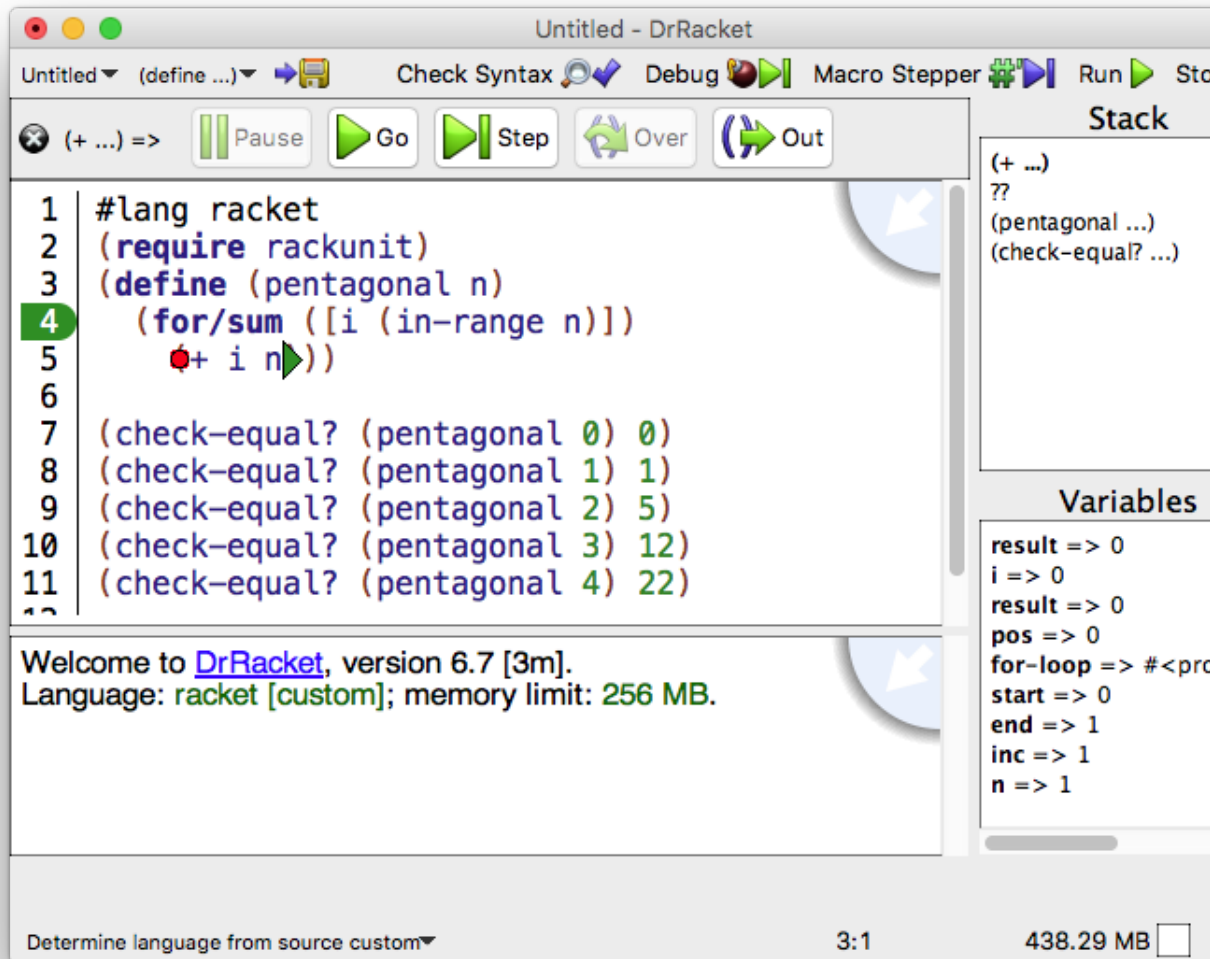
Untitled - DrRacket

Untitled (define ...) Check Syntax Debug Macro Stepper Run Sto

(+ ...) => Pause Go Step Over Out

1 #lang racket
2 (require rackunit)
3 (define (pentagonal n)
4 (for/sum ([i (in-range n)])
5 (+ i n)))
6
7 (check-equal? (pentagonal 0) 0)
8 (check-equal? (pentagonal 1) 1)
9 (check-equal? (pentagonal 2) 5)
10 (check-equal? (pentagonal 3) 12)
11 (check-equal? (pentagonal 4) 22)

Stack

(+ ...)
??
(pentagonal ...)
(check-equal? ...)

Variables

result => 0
i => 0
result => 0
pos => 0
for-loop => #<pro
start => 0
end => 1
inc => 1
n => 1

Welcome to DrRacket, version 6.7 [3m].
Language: racket [custom]; memory limit: 256 MB.

Determine language from source custom

3:1

438.29 MB